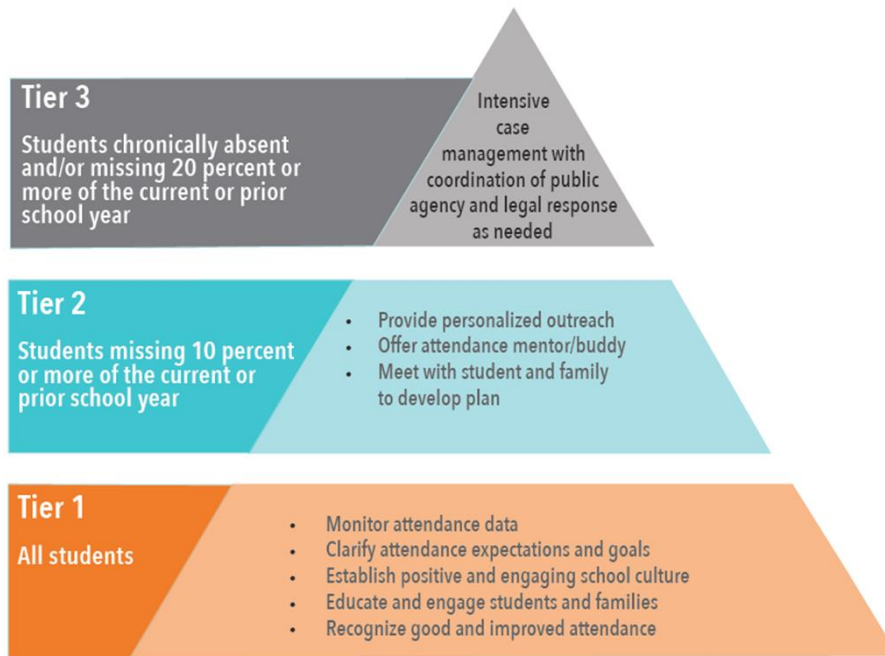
Tier 3

Students chronically absent and/or missing 20 percent or more of the current or prior school year

Intensive case management with coordination of public agency and legal response as needed

Tier 2

Students missing 10 percent or more of the current or prior school year

- Provide personalized outreach
- Offer attendance mentor/buddy
- Meet with student and family to develop plan

Tier 1

All students

- Monitor attendance data
- Clarify attendance expectations and goals
- Establish positive and engaging school culture
- Educate and engage students and families
- Recognize good and improved attendance